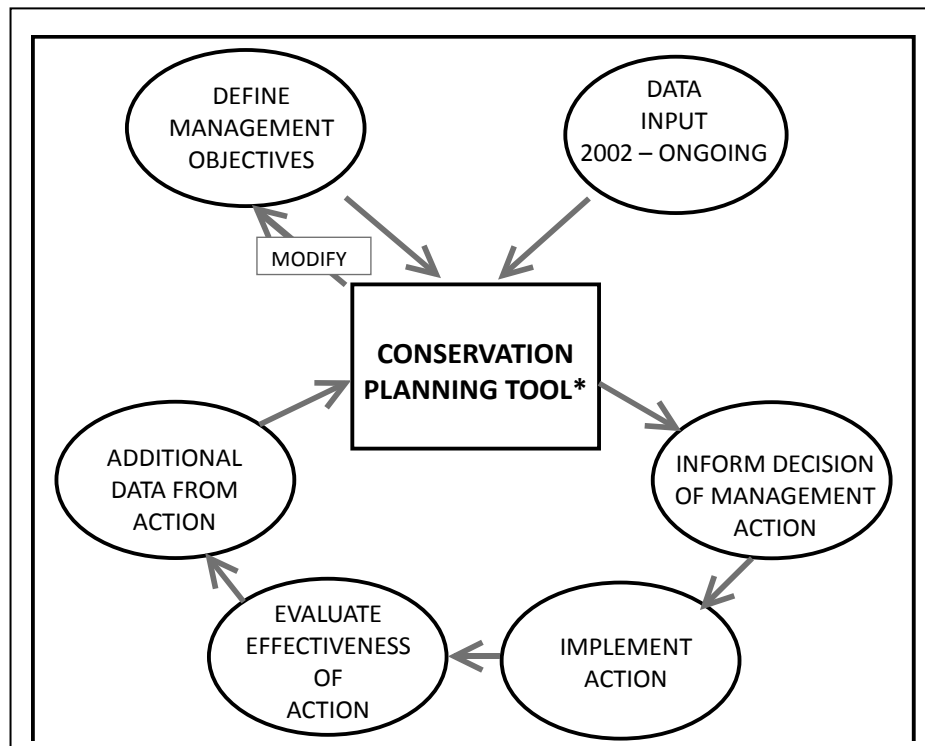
DEFINE MANAGEMENT OBJECTIVES

DATA INPUT 2002 – ONGOING

MODIFY

CONSERVATION PLANNING TOOL*

INFORM DECISION OF MANAGEMENT ACTION

IMPLEMENT ACTION

EVALUATE EFFECTIVENESS OF ACTION

ADDITIONAL DATA FROM ACTION